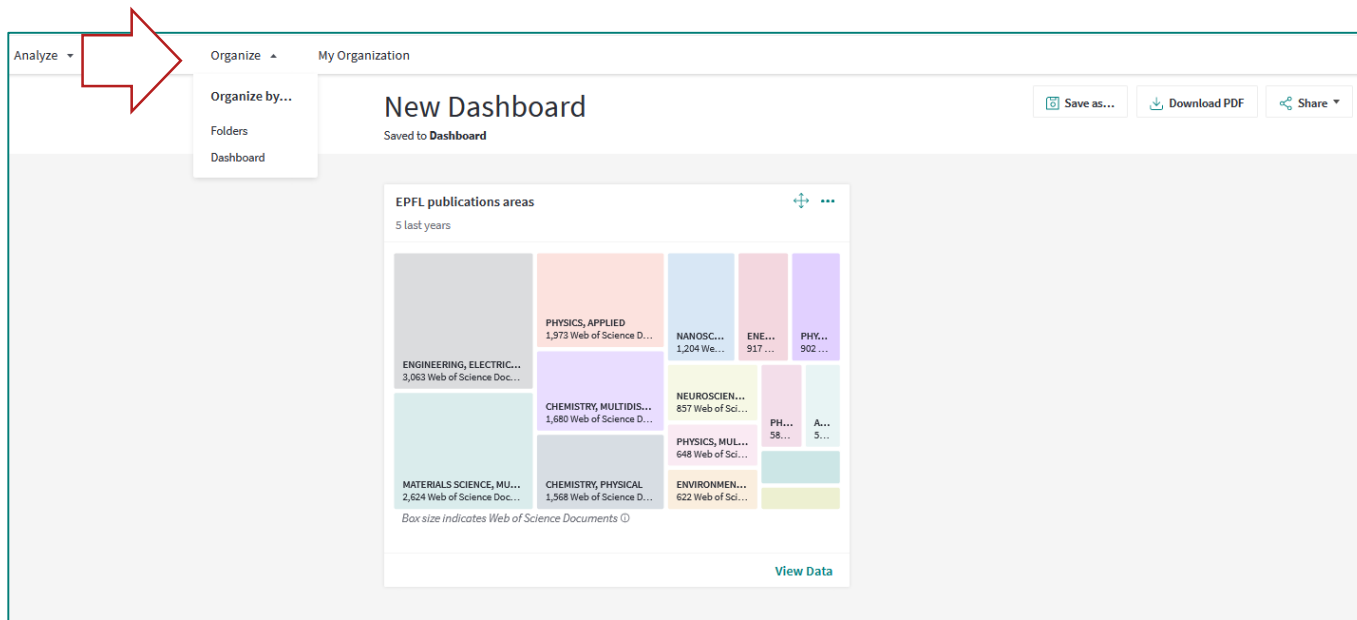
Analyze ▾ Organize ▴ My Organization

Organize by...

Folders

Dashboard

New Dashboard

Saved to **Dashboard**

Save as... Download PDF Share ▾

EPFL publications areas

5 last years

ENGINEERING, ELECTRIC...
3,063 Web of Science Doc...

PHYSICS, APPLIED
1,973 Web of Science D...

NANOSC...
1,204 We...

ENE...
917 ...

PHY...
902 ...

MATERIALS SCIENCE, MU...
2,624 Web of Science Doc...

CHEMISTRY, MULTIDIS...
1,680 Web of Science D...

NEUROSCIEN...
857 Web of Sci...

PH...
58...

A...
5...

PHYSICS, MUL...
648 Web of Sci...

CHEMISTRY, PHYSICAL
1,568 Web of Science D...

ENVIRONMEN...
622 Web of Sci...

Box size indicates Web of Science Documents ⓘ

View Data